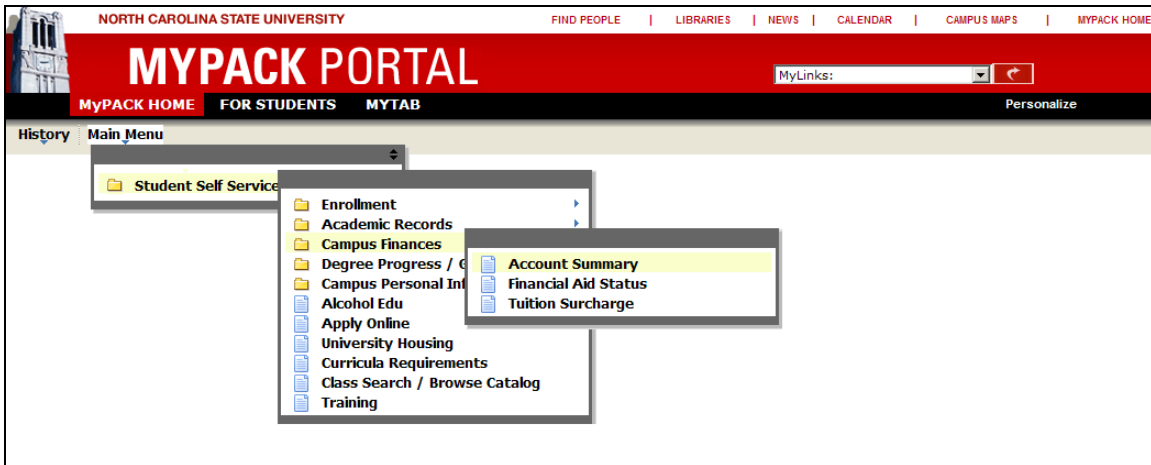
NORTH CAROLINA STATE UNIVERSITY

FIND PEOPLE | LIBRARIES | NEWS | CALENDAR | CAMPUS MAPS | MYPACK HOME

MYPACK PORTAL

MyLinks:

MyPACK HOME FOR STUDENTS MYTAB

Personalize

History Main Menu

Student Self Service

Enrollment
Academic Records
Campus Finances
Degree Progress / G
Campus Personal Inf
Alcohol Edu
Apply Online
University Housing
Curricula Requirements
Class Search / Browse Catalog
Training

Account Summary
Financial Aid Status
Tuition Surcharge